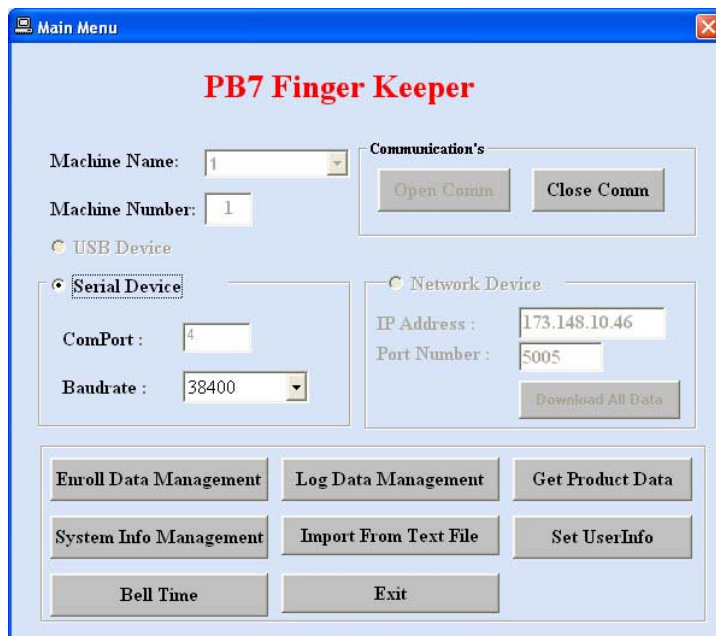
Main Menu

PB7 Finger Keeper

Machine Name: 1

Machine Number: 1

Communication's

Open Comm

Close Comm

USB Device

Serial Device

ComPort : 4

Baudrate : 38400

Network Device

IP Address : 173.148.10.46

Port Number : 5005

Download All Data

Enroll Data Management

Log Data Management

Get Product Data

System Info Management

Import From Text File

Set UserInfo

Bell Time

Exit